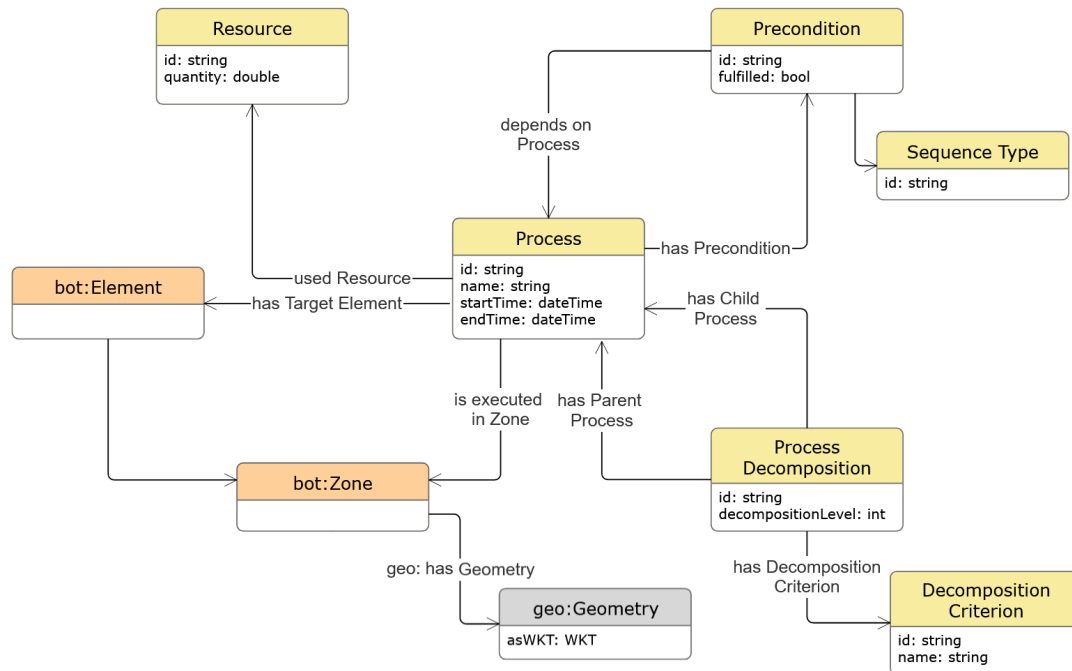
Resource
id: string
quantity: double

Precondition
id: string
fulfilled: bool

depends on Process

Sequence Type
id: string

Process
id: string
name: string
startTime: dateTime
endTime: dateTime

has Precondition

bot:Element

used Resource

has Target Element

has Child Process

is executed in Zone

has Parent Process

Process Decomposition
id: string
decompositionLevel: int

bot:Zone

geo: has Geometry

has Decomposition Criterion

geo:Geometry
asWKT: WKT

Decomposition Criterion
id: string
name: string